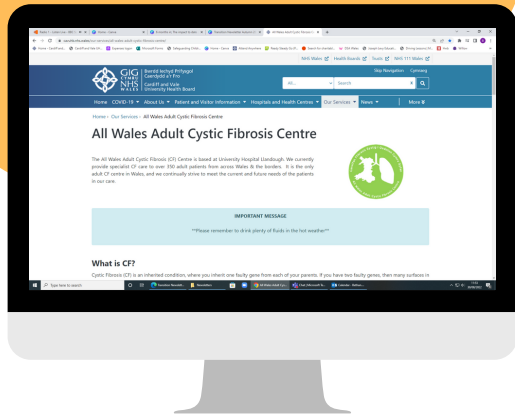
NHS Wales Health Boards Trusts NHS 111 Wales

Skip Navigation Cymraeg

GIG CYMRU NHS WALES Bwrdd Iechyd Prifysgol Caerdydd a'r Fro Cardiff and Vale University Health Board

All Search

Home COVID-19 About Us Patient and Visitor Information Hospitals and Health Centres Our Services News More

Home › Our Services › All Wales Adult Cystic Fibrosis Centre

All Wales Adult Cystic Fibrosis Centre

The All Wales Adult Cystic Fibrosis (CF) Centre is based at University Hospital Llandough. We currently provide specialist CF care to over 350 adult patients from across Wales & the borders. It is the only adult CF centre in Wales, and we continually strive to meet the current and future needs of the patients in our care.

IMPORTANT MESSAGE

**Please remember to drink plenty of fluids in the hot weather**

What is CF?

Cystic Fibrosis (CF) is an inherited condition, where you inherit one faulty gene from each of your parents. If you have two faulty genes, then many surfaces in

Type here to search